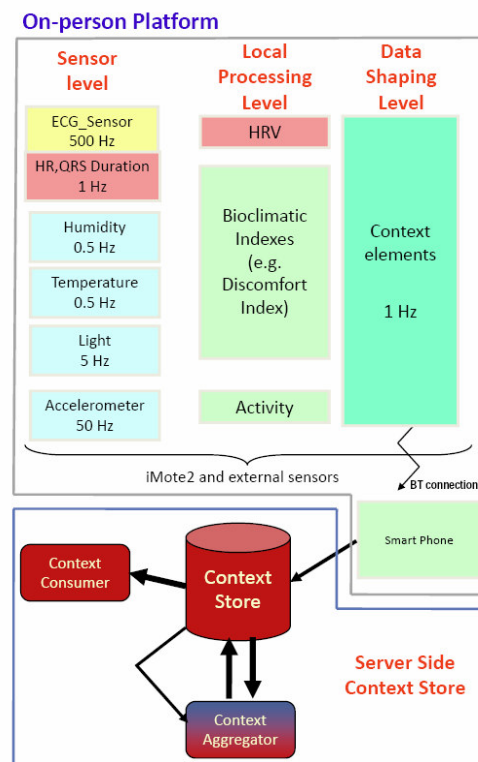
On-person Platform

Sensor level

Local Processing Level

Data Shaping Level

ECG_Sensor
500 Hz

HR,QRS Duration
1 Hz

Humidity
0.5 Hz

Temperature
0.5 Hz

Light
5 Hz

Accelerometer
50 Hz

HRV

Bioclimatic Indexes (e.g. Discomfort Index)

Activity

Context elements

1 Hz

iMote2 and external sensors

BT connection

Smart Phone

Context Consumer

Context Store

Context Aggregator

Server Side Context Store